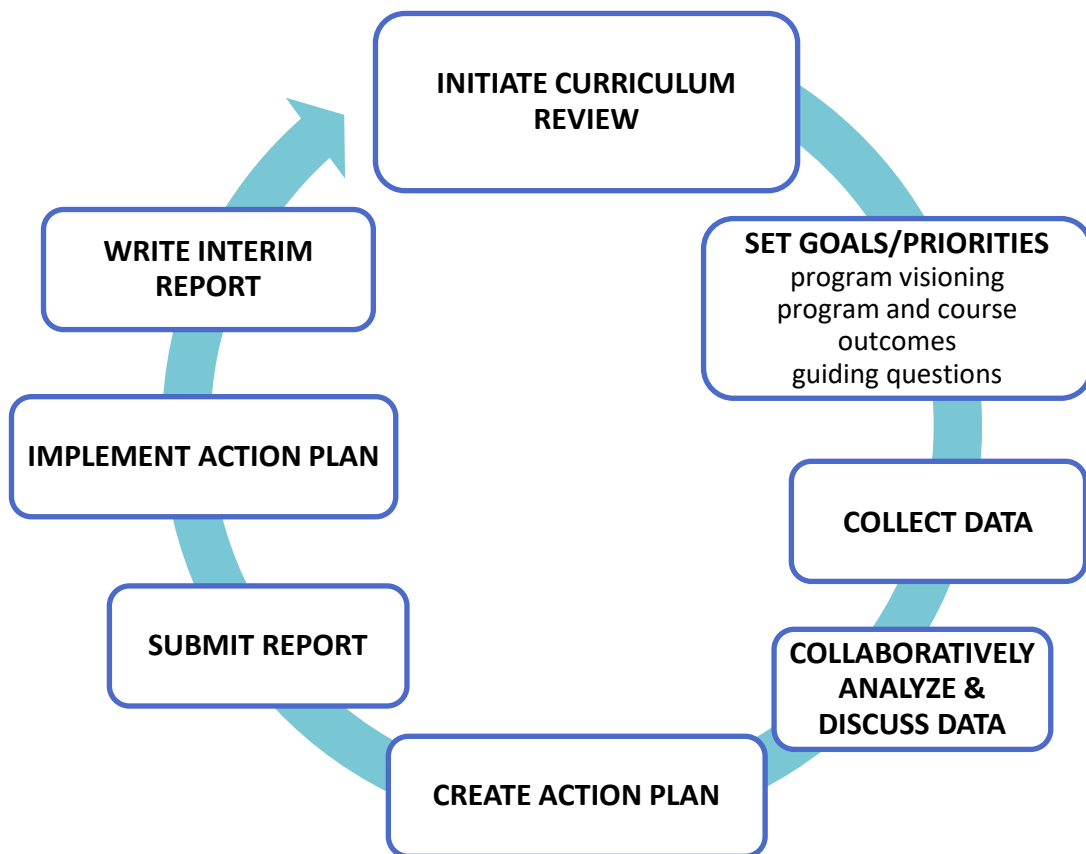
INITIATE CURRICULUM REVIEW

SET GOALS/PRIORITIES
program visioning
program and course outcomes
guiding questions

COLLECT DATA

COLLABORATIVELY ANALYZE & DISCUSS DATA

CREATE ACTION PLAN

SUBMIT REPORT

IMPLEMENT ACTION PLAN

WRITE INTERIM REPORT